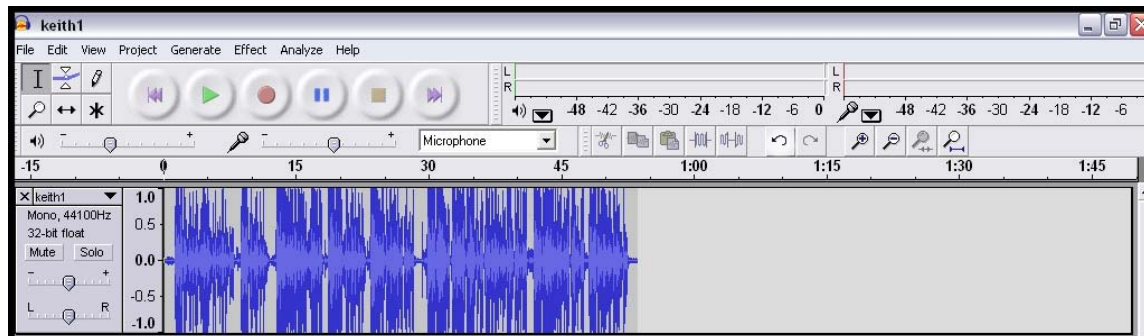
keith1

File Edit View Project Generate Effect Analyze Help

L
R
-48 -42 -36 -30 -24 -18 -12 -6 0

L
R
-48 -42 -36 -30 -24 -18 -12 -6

Microphone

-15 0 15 30 45 1:00 1:15 1:30 1:45

keith1
Mono, 44100Hz
32-bit float
Mute Solo
L R

1.0
0.5
0.0
-0.5
-1.0